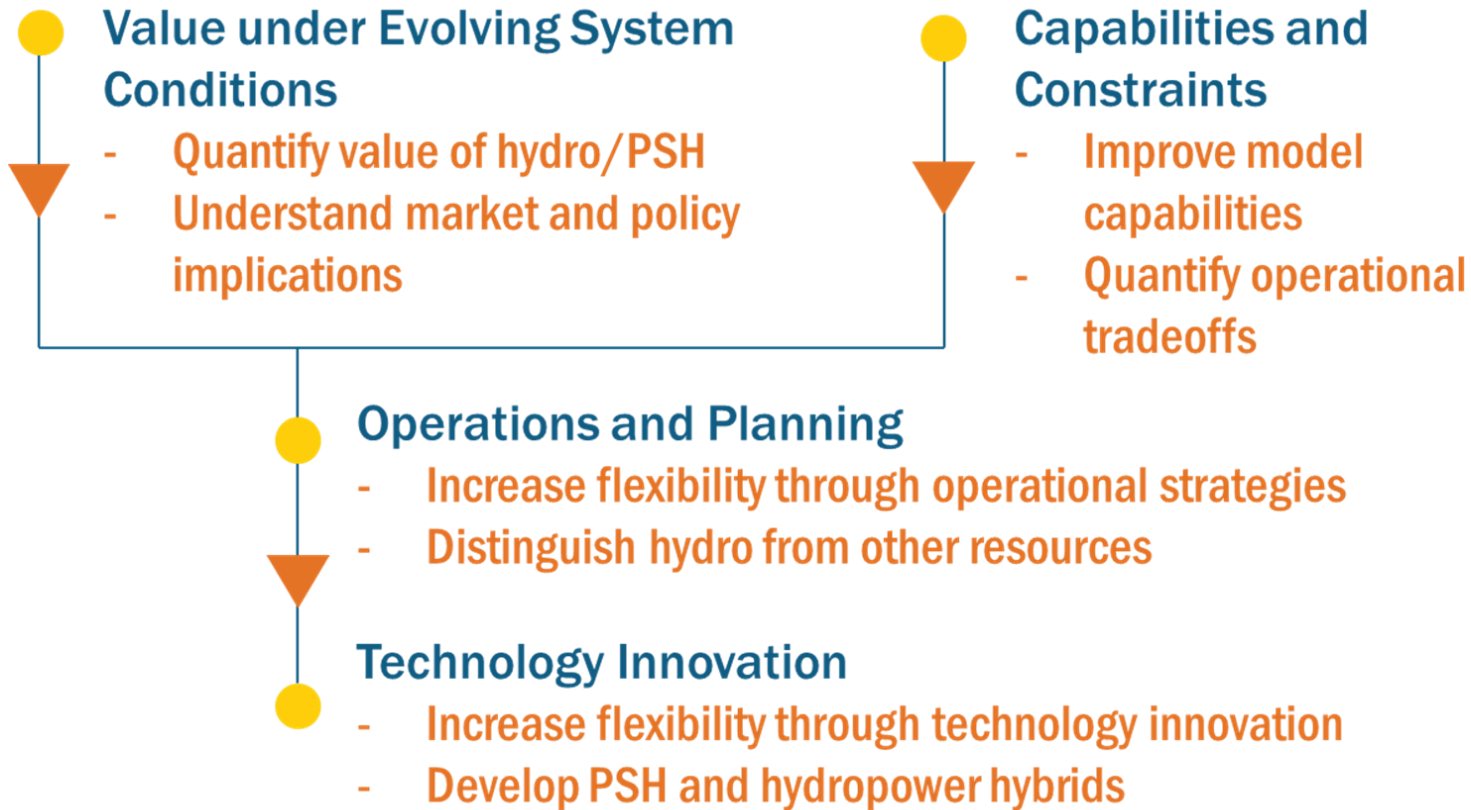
Value under Evolving System Conditions
- Quantify value of hydro/PSH
- Understand market and policy implications

Capabilities and Constraints
- Improve model capabilities
- Quantify operational tradeoffs

Operations and Planning
- Increase flexibility through operational strategies
- Distinguish hydro from other resources

Technology Innovation
- Increase flexibility through technology innovation
- Develop PSH and hydropower hybrids